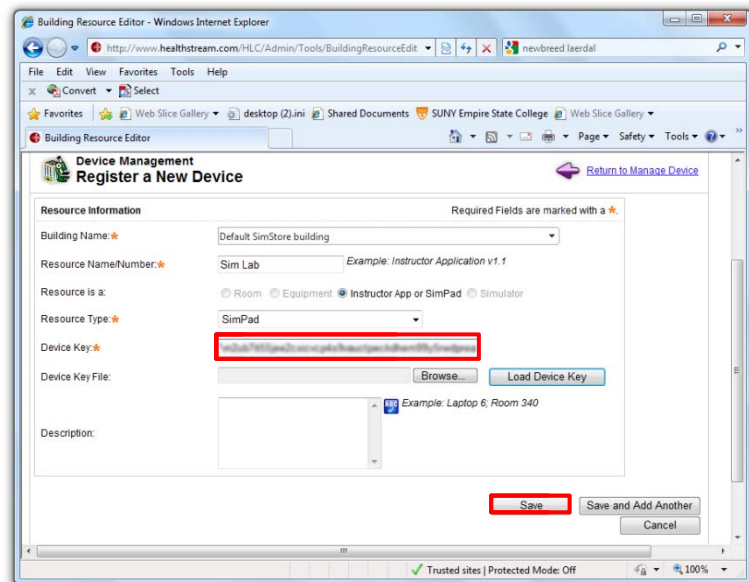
Building Resource Editor - Windows Internet Explorer

http://www.healthstream.com/HLC/Admin/Tools/BuildingResourceEdit

newbreed laerdal

File Edit View Favorites Tools Help

Convert Select

Favorites Web Slice Gallery desktop (2).ini Shared Documents SUNY Empire State College Web Slice Gallery

Building Resource Editor

Page Safety Tools

Device Management
Register a New Device

Return to Manage Device

Resource Information

Required Fields are marked with a ★.

Building Name:★ Default SimStore building

Resource Name/Number:★ Sim Lab Example: Instructor Application v1.1

Resource is a: Room Equipment Instructor App or SimPad Simulator

Resource Type:★ SimPad

Device Key:★ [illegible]

Device Key File: Browse... Load Device Key

Description: Example: Laptop 6; Room 340

Save Save and Add Another

Cancel

Trusted sites | Protected Mode: Off 100%